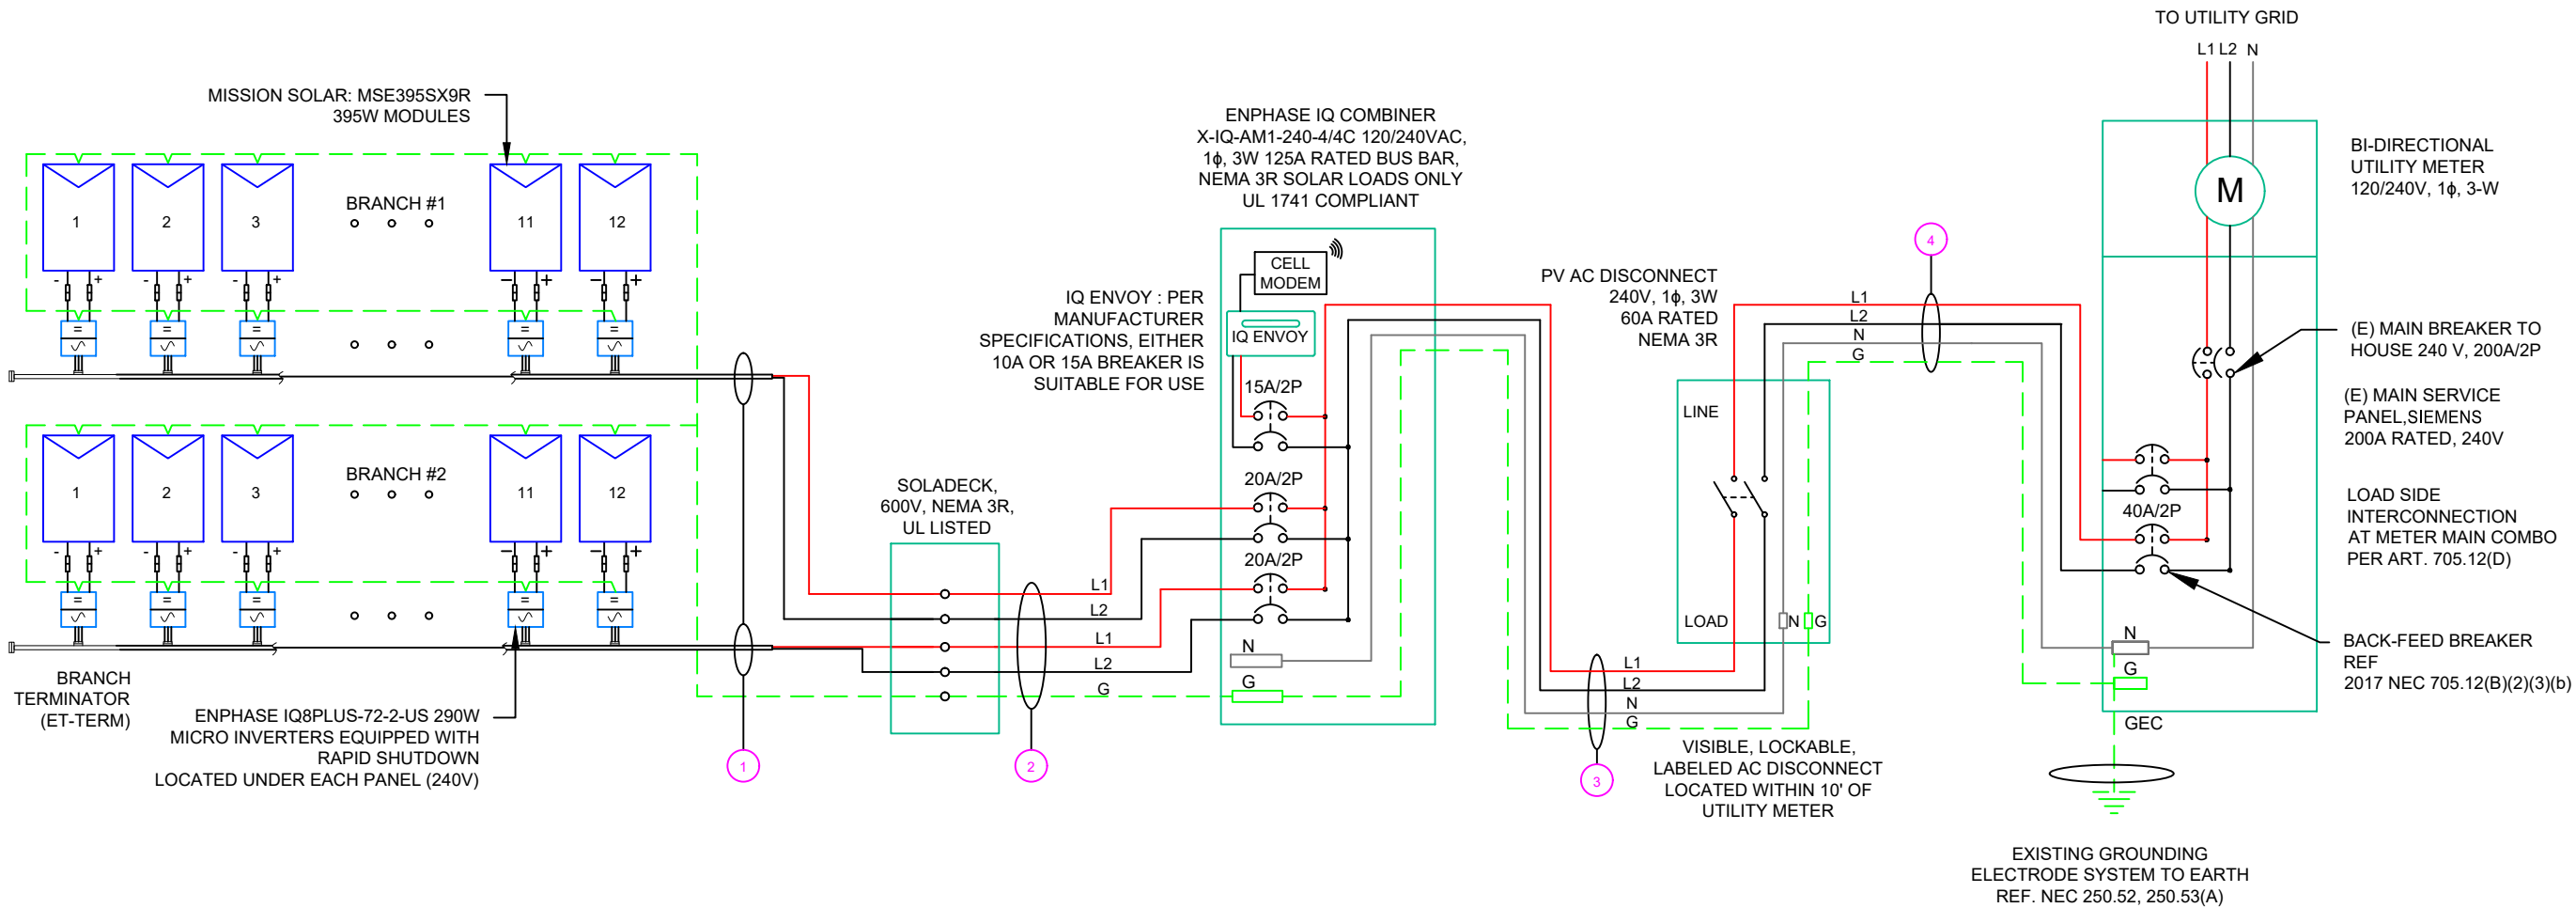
TO UTILITY GRID

L1 L2 N

MISSION SOLAR: MSE395SX9R
395W MODULES

BRANCH #1

1 2 3 11 12

BRANCH #2

1 2 3 11 12

BRANCH TERMINATOR (ET-TERM)

ENPHASE IQ8PLUS-72-2-US 290W MICRO INVERTERS EQUIPPED WITH RAPID SHUTDOWN LOCATED UNDER EACH PANEL (240V)

SOLADECK, 600V, NEMA 3R, UL LISTED

L1
L2
L1
L2
G

ENPHASE IQ COMBINER
X-IQ-AM1-240-4/4C 120/240VAC, 1ϕ, 3W 125A RATED BUS BAR, NEMA 3R SOLAR LOADS ONLY UL 1741 COMPLIANT

CELL MODEM

IQ ENVOY

IQ ENVOY : PER MANUFACTURER SPECIFICATIONS, EITHER 10A OR 15A BREAKER IS SUITABLE FOR USE

15A/2P
20A/2P
20A/2P
N
G

PV AC DISCONNECT
240V, 1ϕ, 3W
60A RATED
NEMA 3R

L1
L2
N
G

LINE
LOAD
N G

L1
L2
N
G

VISIBLE, LOCKABLE, LABELED AC DISCONNECT LOCATED WITHIN 10' OF UTILITY METER

M

BI-DIRECTIONAL UTILITY METER
120/240V, 1ϕ, 3-W

(E) MAIN BREAKER TO HOUSE 240 V, 200A/2P

(E) MAIN SERVICE PANEL,SIEMENS 200A RATED, 240V

LOAD SIDE INTERCONNECTION AT METER MAIN COMBO PER ART. 705.12(D)

40A/2P

N
G

GEC

BACK-FEED BREAKER REF
2017 NEC 705.12(B)(2)(3)(b)

EXISTING GROUNDING ELECTRODE SYSTEM TO EARTH
REF. NEC 250.52, 250.53(A)

1 2 3 4